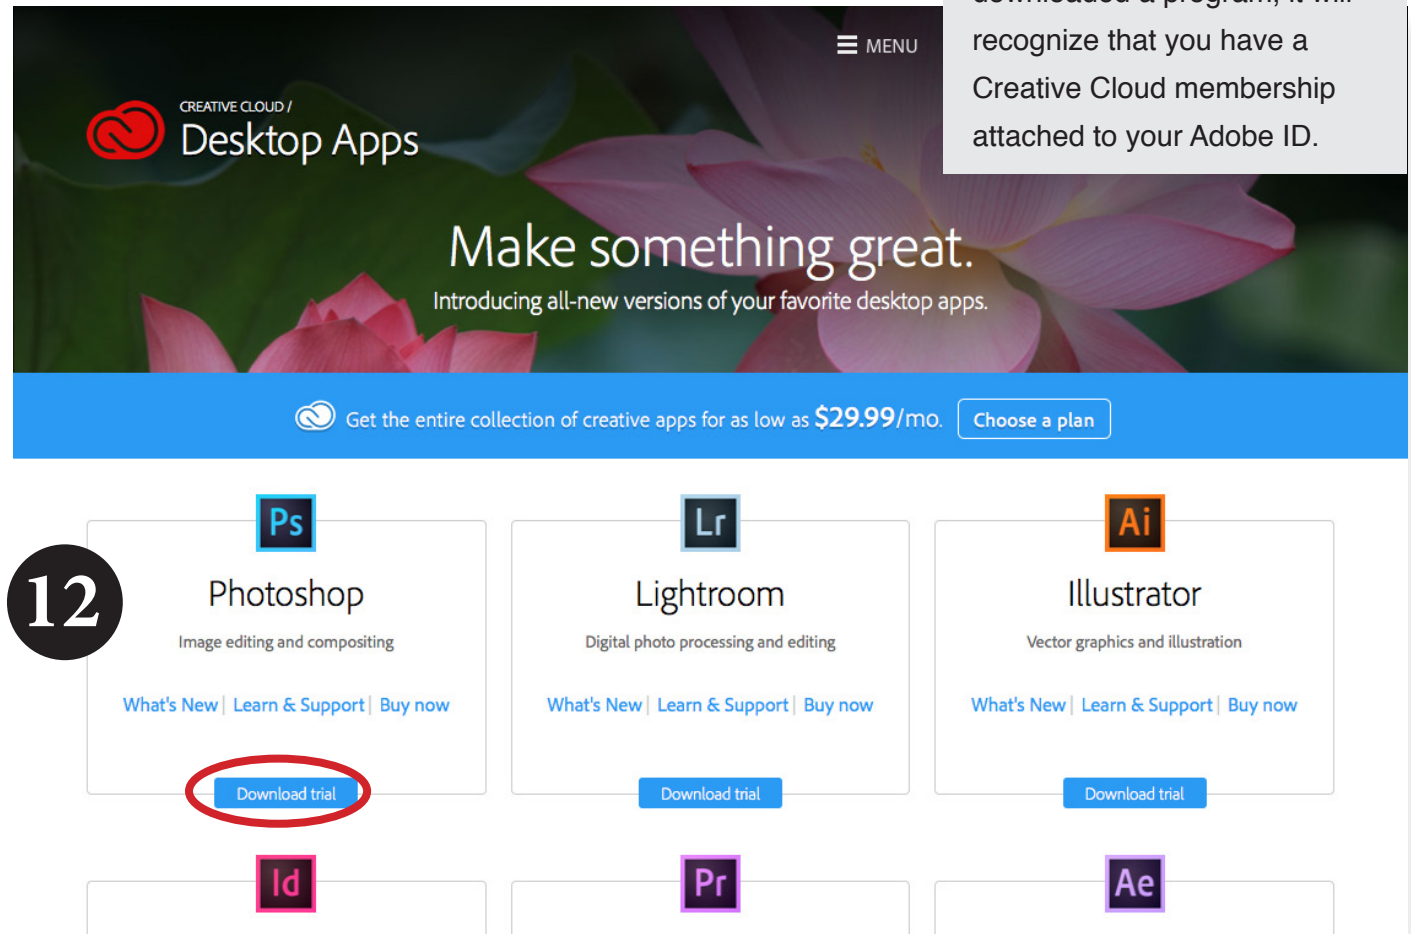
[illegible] recognize that you have a Creative Cloud membership attached to your Adobe ID.

MENU

CREATIVE CLOUD /
Desktop Apps

Make something great.
Introducing all-new versions of your favorite desktop apps.

Get the entire collection of creative apps for as low as $29.99/mo. Choose a plan

12

Ps
Photoshop
Image editing and compositing
What's New | Learn & Support | Buy now
Download trial

Lr
Lightroom
Digital photo processing and editing
What's New | Learn & Support | Buy now
Download trial

Ai
Illustrator
Vector graphics and illustration
What's New | Learn & Support | Buy now
Download trial

Id

Pr

Ae